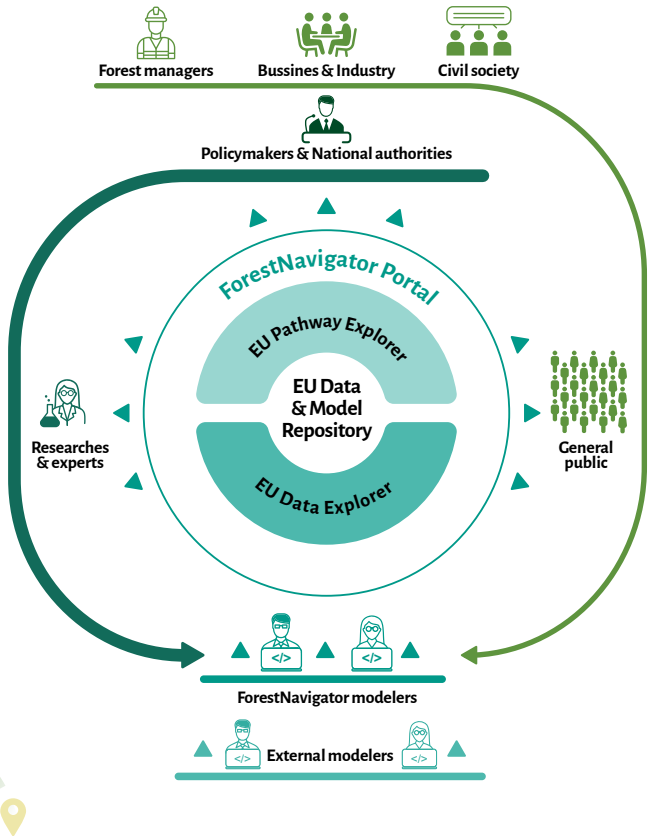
Forest managers

Bussines & Industry

Civil society

Policymakers & National authorities

ForestNavigator Portal

EU Pathway Explorer

EU Data & Model Repository

EU Data Explorer

Researches & experts

General public

</>

</>

ForestNavigator modelers

</>

</>

External modelers